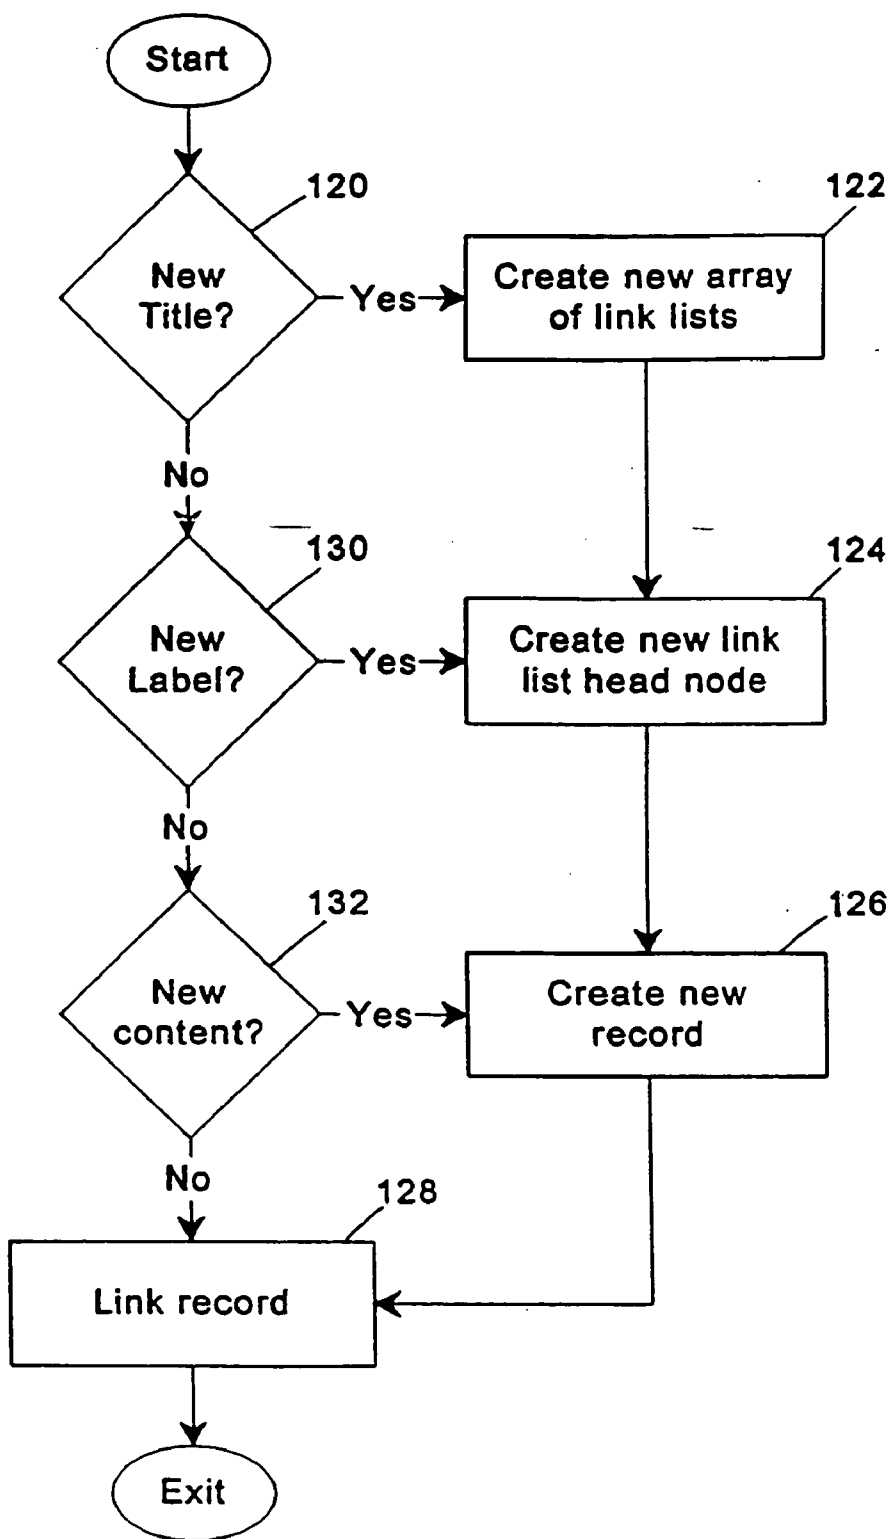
Start

120

New Title?

Yes

122

Create new array of link lists

No

130

New Label?

Yes

124

Create new link list head node

No

132

New content?

Yes

126

Create new record

No

128

Link record

Exit